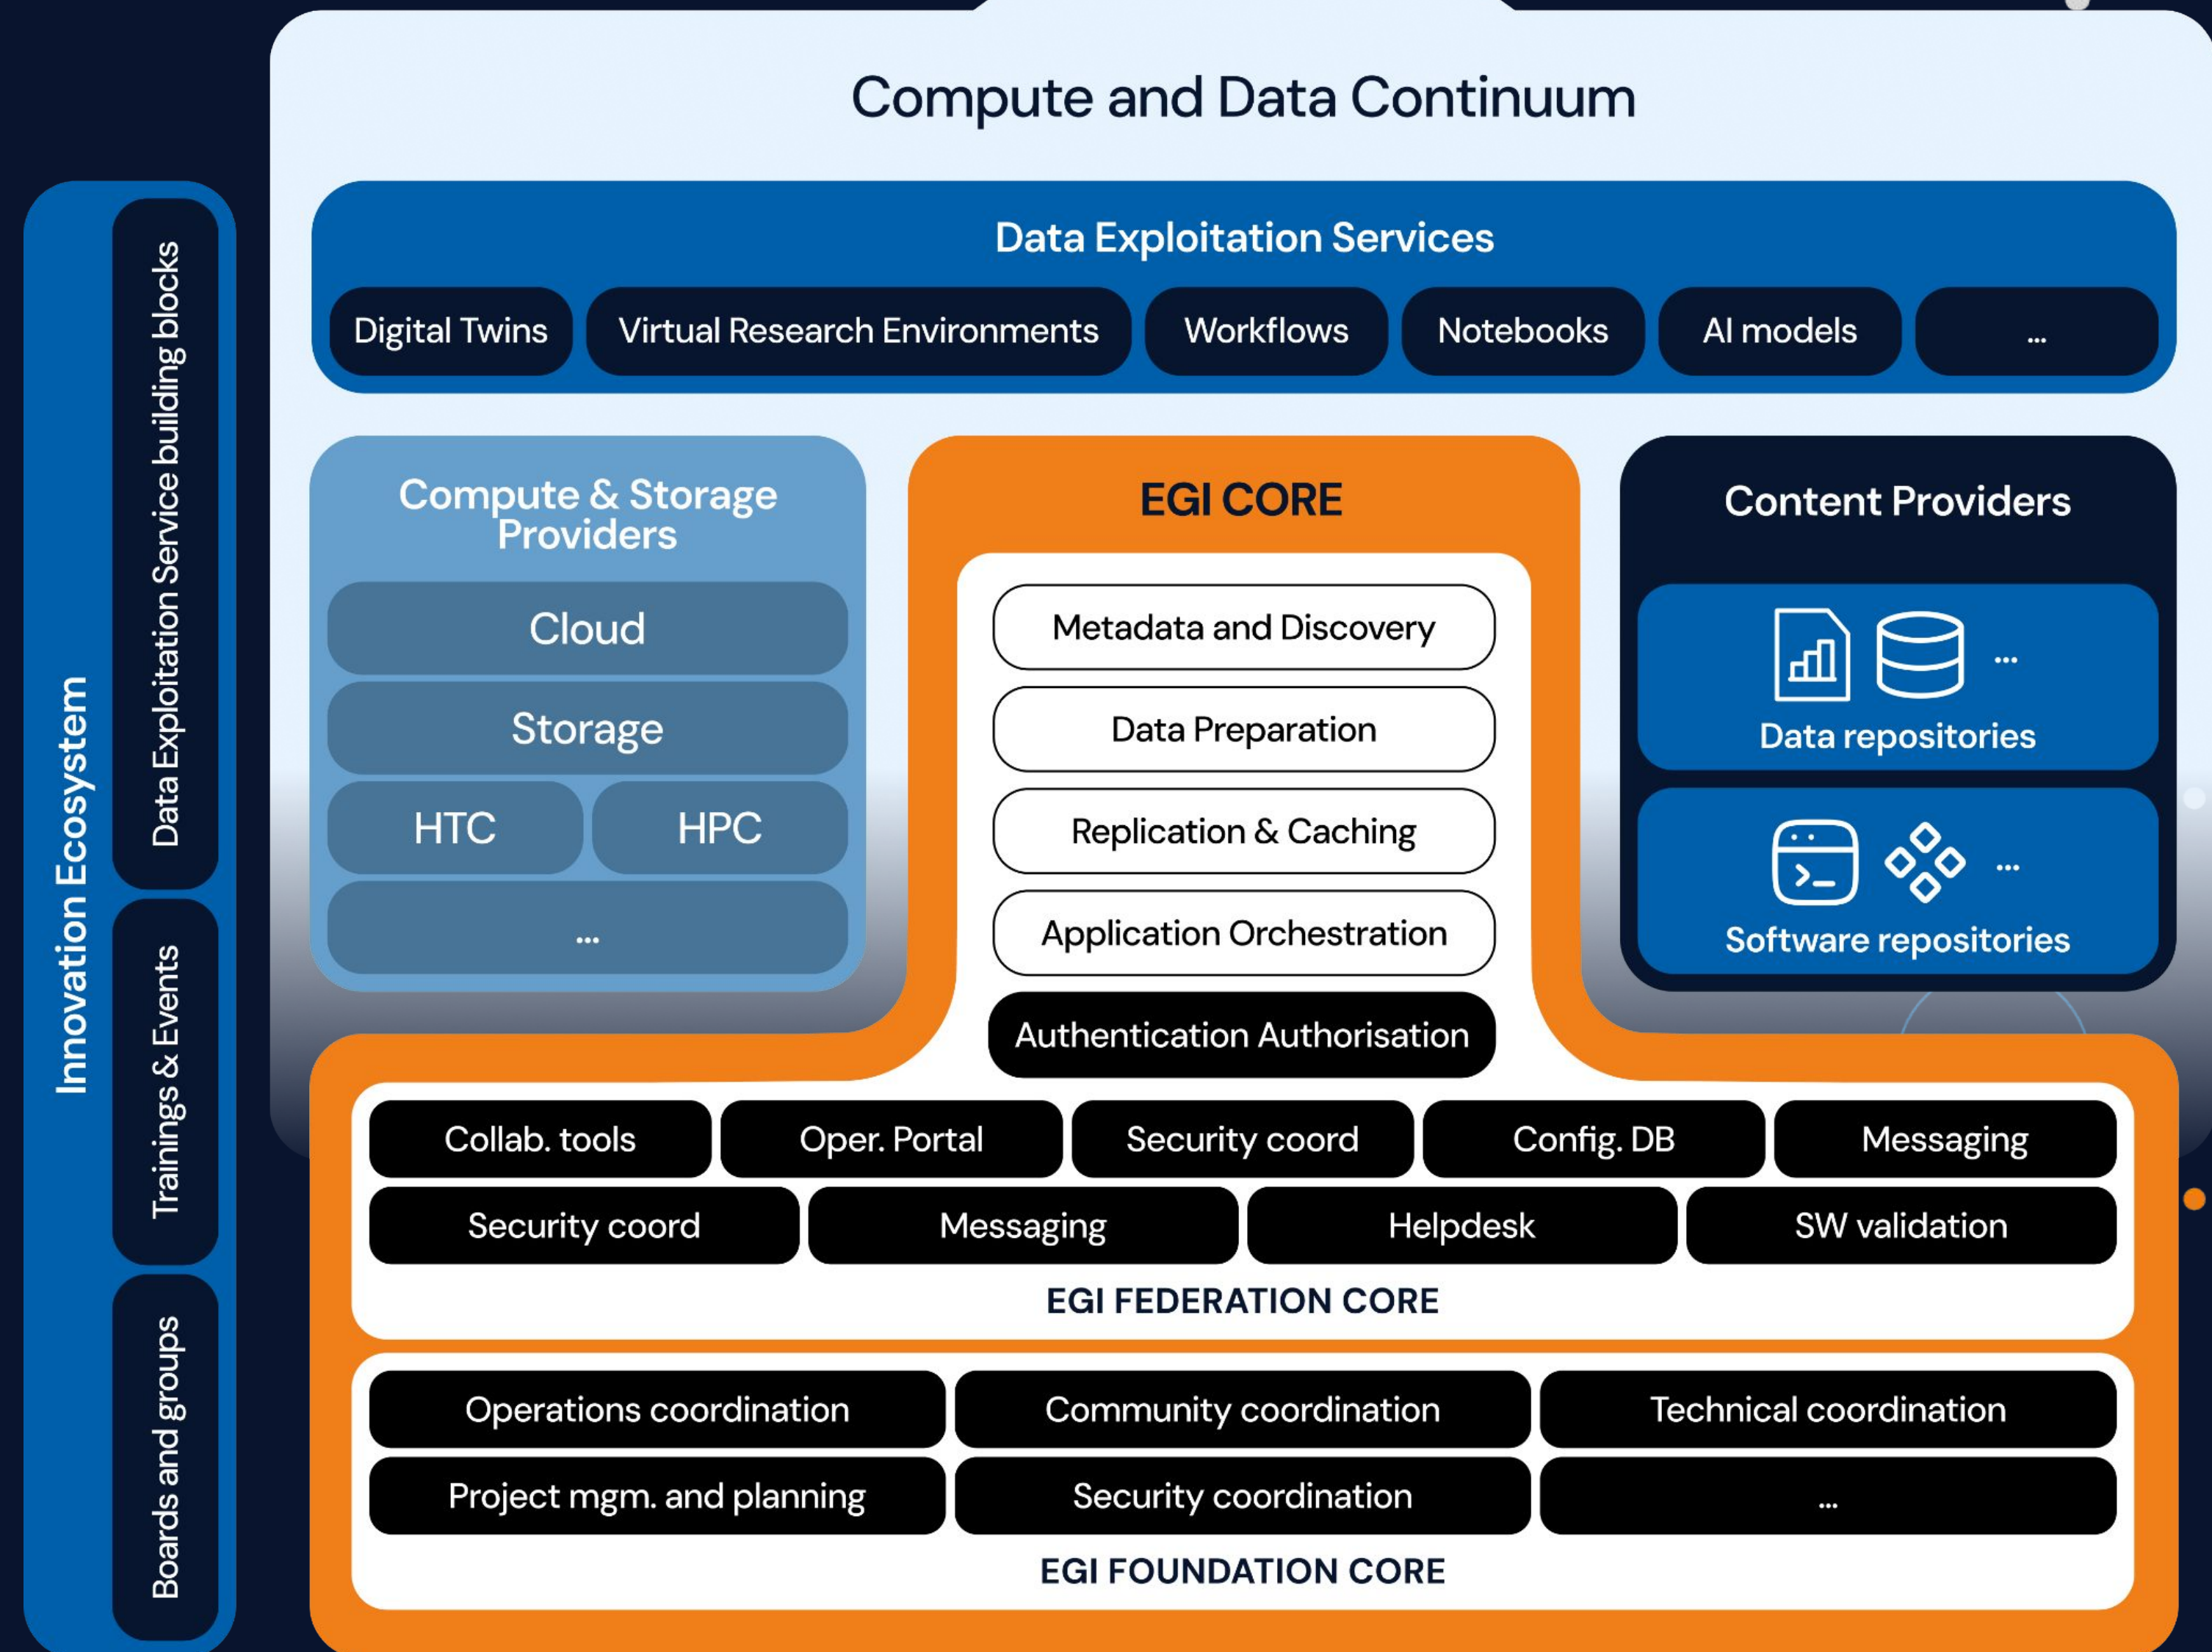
Compute and Data Continuum

Innovation Ecosystem

Data Exploitation Service building blocks

Trainings & Events

Boards and groups

Data Exploitation Services

Digital Twins | Virtual Research Environments | Workflows | Notebooks | AI models | ...

Compute & Storage Providers

Cloud

Storage

HTC | HPC

...

EGI CORE

Metadata and Discovery

Data Preparation

Replication & Caching

Application Orchestration

Authentication Authorisation

Content Providers

...

Data repositories

...

Software repositories

Collab. tools | Oper. Portal | Security coord | Config. DB | Messaging

Security coord | Messaging | Helpdesk | SW validation

EGI FEDERATION CORE

Operations coordination | Community coordination | Technical coordination

Project mgm. and planning | Security coordination | ...

EGI FOUNDATION CORE